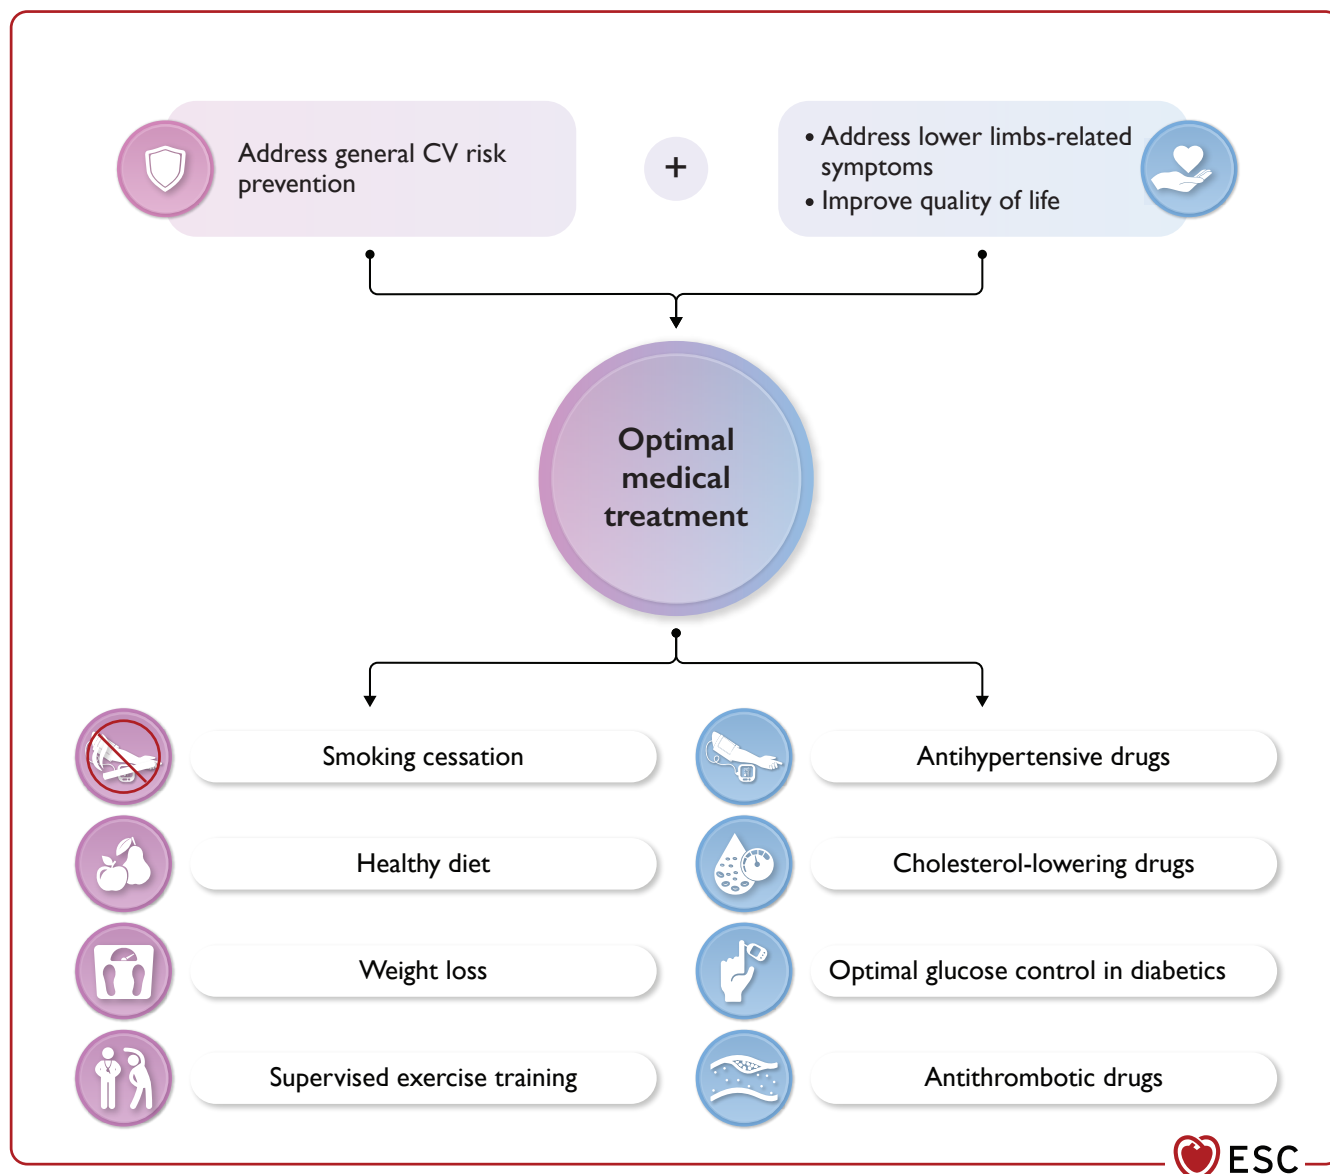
Address general CV risk prevention

+

• Address lower limbs-related symptoms
• Improve quality of life

Optimal medical treatment

Smoking cessation

Healthy diet

Weight loss

Supervised exercise training

Antihypertensive drugs

Cholesterol-lowering drugs

Optimal glucose control in diabetics

Antithrombotic drugs

ESC